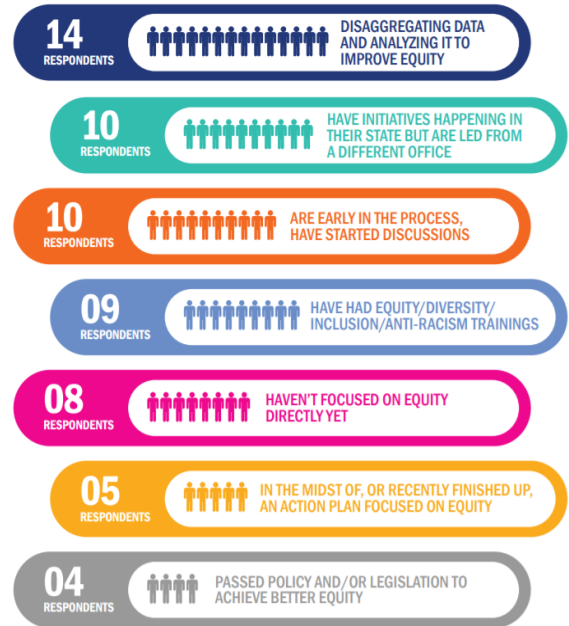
14
RESPONDENTS
DISAGGREGATING DATA AND ANALYZING IT TO IMPROVE EQUITY

10
RESPONDENTS
HAVE INITIATIVES HAPPENING IN THEIR STATE BUT ARE LED FROM A DIFFERENT OFFICE

10
RESPONDENTS
ARE EARLY IN THE PROCESS, HAVE STARTED DISCUSSIONS

09
RESPONDENTS
HAVE HAD EQUITY/DIVERSITY/ INCLUSION/ANTI-RACISM TRAININGS

08
RESPONDENTS
HAVEN'T FOCUSED ON EQUITY DIRECTLY YET

05
RESPONDENTS
IN THE MIDST OF, OR RECENTLY FINISHED UP, AN ACTION PLAN FOCUSED ON EQUITY

04
RESPONDENTS
PASSED POLICY AND/OR LEGISLATION TO ACHIEVE BETTER EQUITY